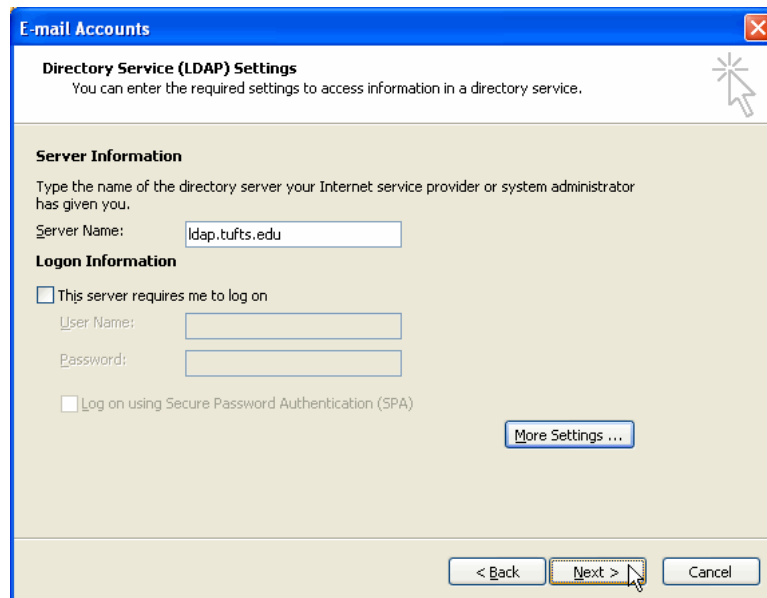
E-mail Accounts

Directory Service (LDAP) Settings
You can enter the required settings to access information in a directory service.

Server Information

Type the name of the directory server your Internet service provider or system administrator has given you.

Server Name: ldap.tufts.edu

Logon Information

This server requires me to log on

User Name:

Password:

Log on using Secure Password Authentication (SPA)

More Settings ...

< Back

Next >

Cancel